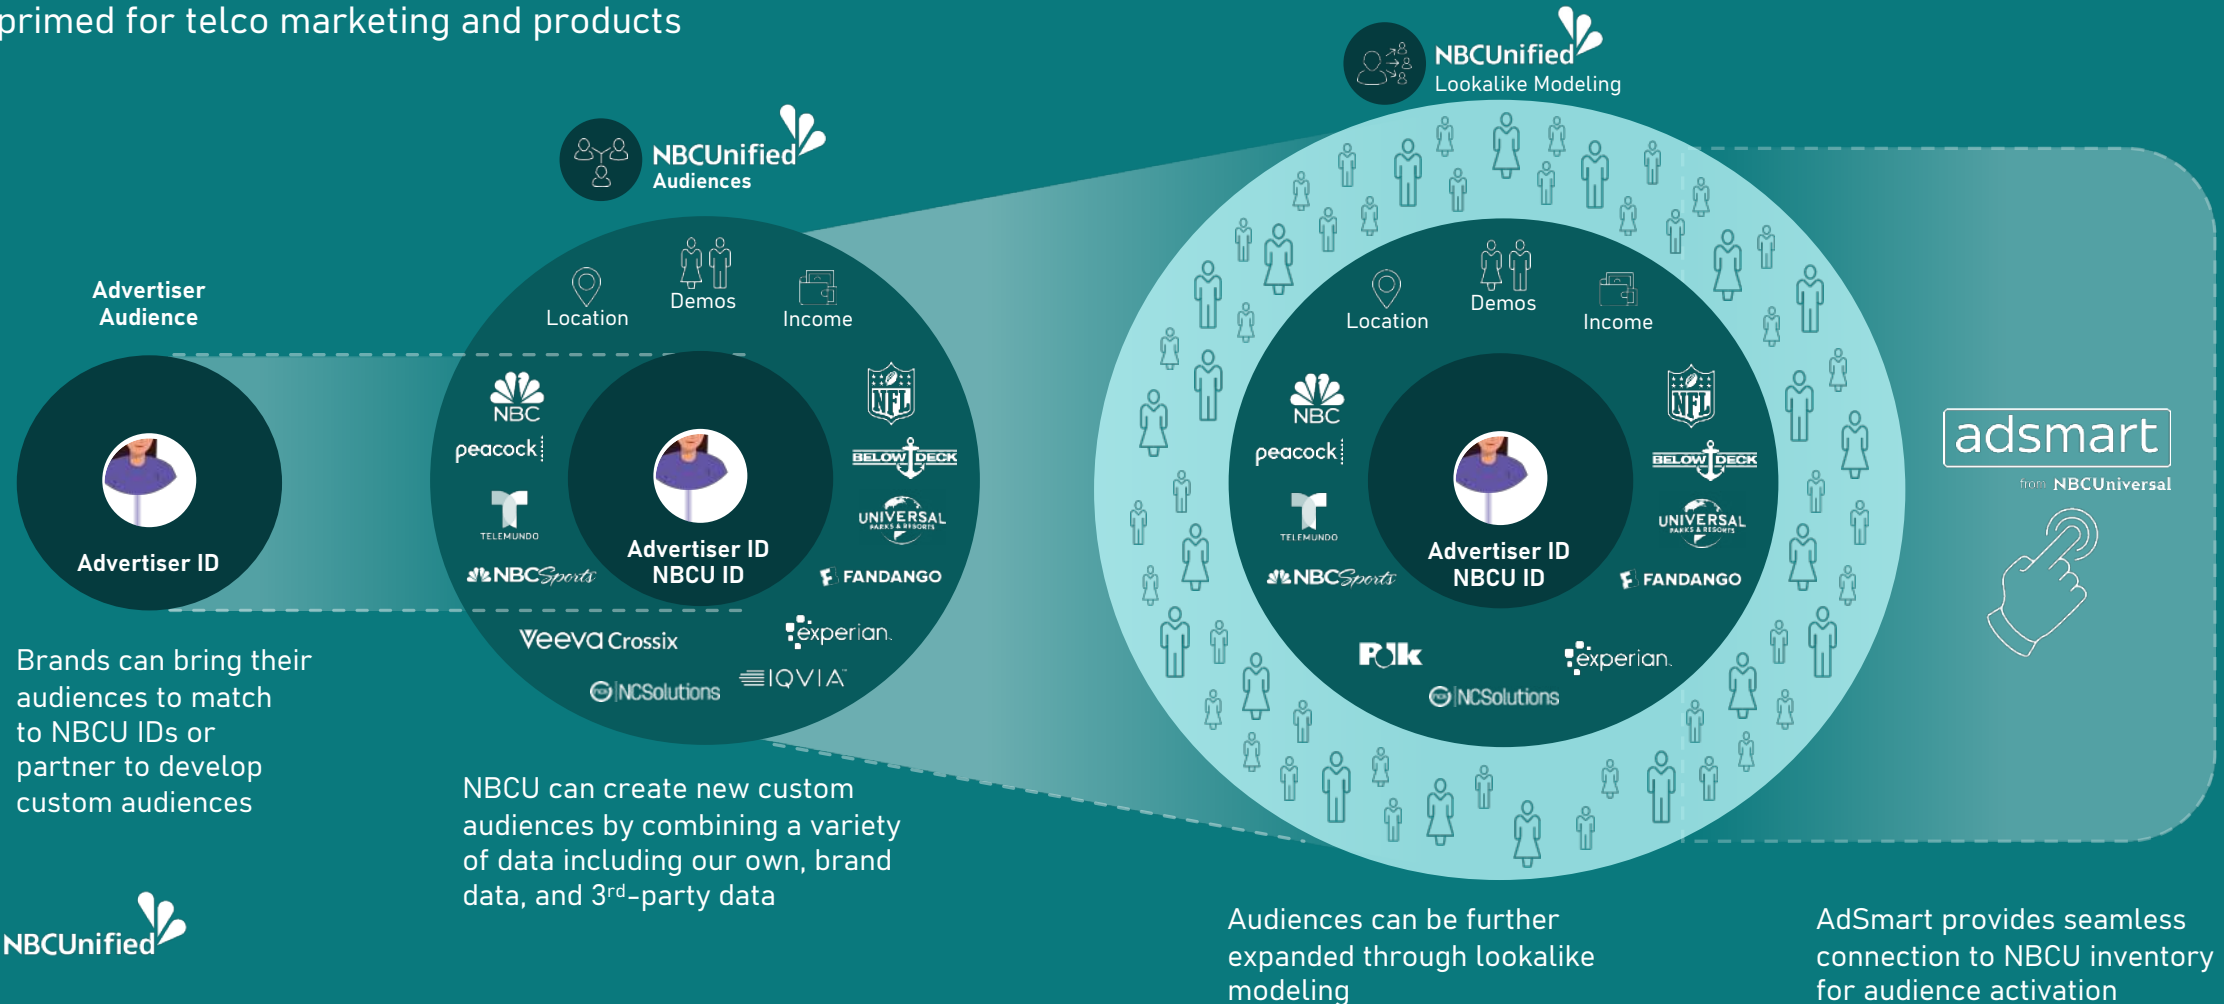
primed for telco marketing and products

NBCUnified
Lookalike Modeling

NBCUnified
Audiences

Advertiser Audience

Advertiser ID

Location
Demos
Income

NBC
peacock
TELEMUNDO
NBC Sports
NFL
BELOW DECK
UNIVERSAL PARKS & RESORTS
FANDANGO
Advertiser ID
NBCU ID
Veeva Crossix
experian.
NCSolutions
IQVIA

Location
Demos
Income

NBC
peacock
TELEMUNDO
NBC Sports
NFL
BELOW DECK
UNIVERSAL PARKS & RESORTS
FANDANGO
Advertiser ID
NBCU ID
Polk
experian.
NCSolutions

adsmart
from NBCUniversal

Brands can bring their audiences to match to NBCU IDs or partner to develop custom audiences

NBCU can create new custom audiences by combining a variety of data including our own, brand data, and 3$^{rd}$-party data

Audiences can be further expanded through lookalike modeling

AdSmart provides seamless connection to NBCU inventory for audience activation

NBCUnified